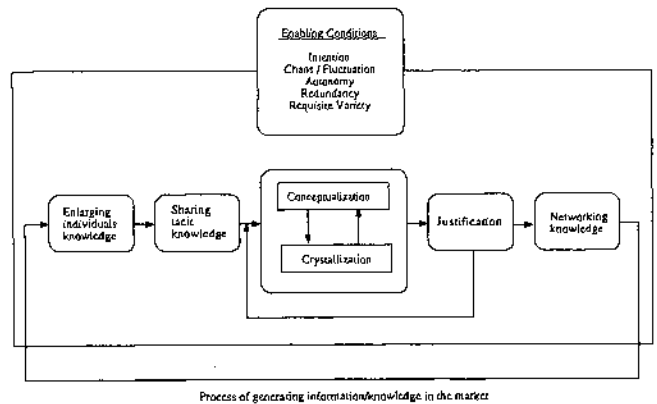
Enabling Conditions

Intention
Chaos / Fluctuation
Autonomy
Redundancy
Requisite Variety

Enlarging individuals knowledge

Sharing tacit knowledge

Conceptualization

Crystallization

Justification

Networking knowledge

Process of generating information/knowledge in the market